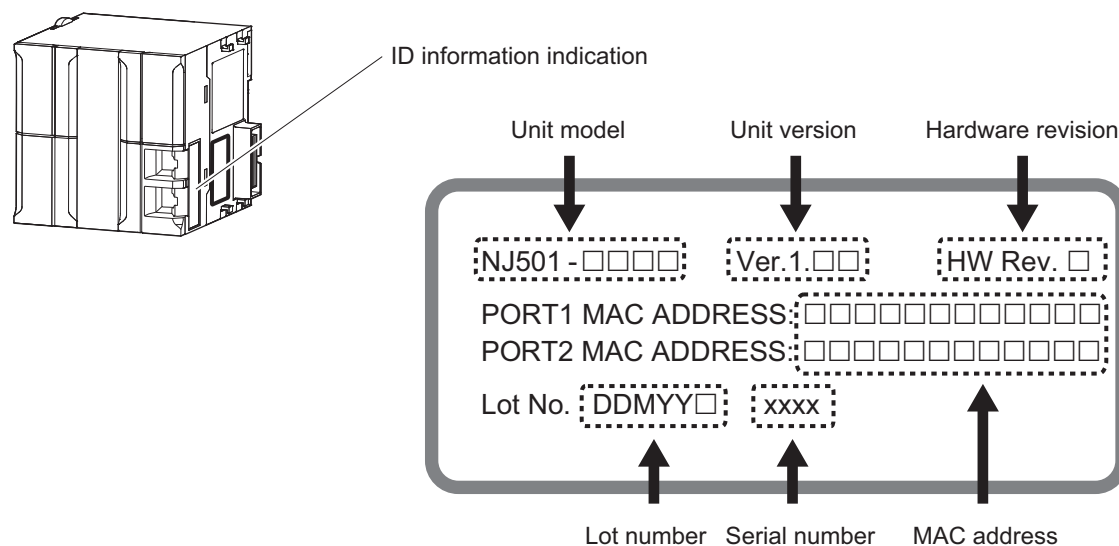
ID information indication

Unit model

Unit version

Hardware revision

NJ501 - □□□□

Ver.1.□□

HW Rev. □

PORT1 MAC ADDRESS: □□□□□□□□□□□□

PORT2 MAC ADDRESS: □□□□□□□□□□□□

Lot No. DDMYY□

xxxx

Lot number

Serial number

MAC address